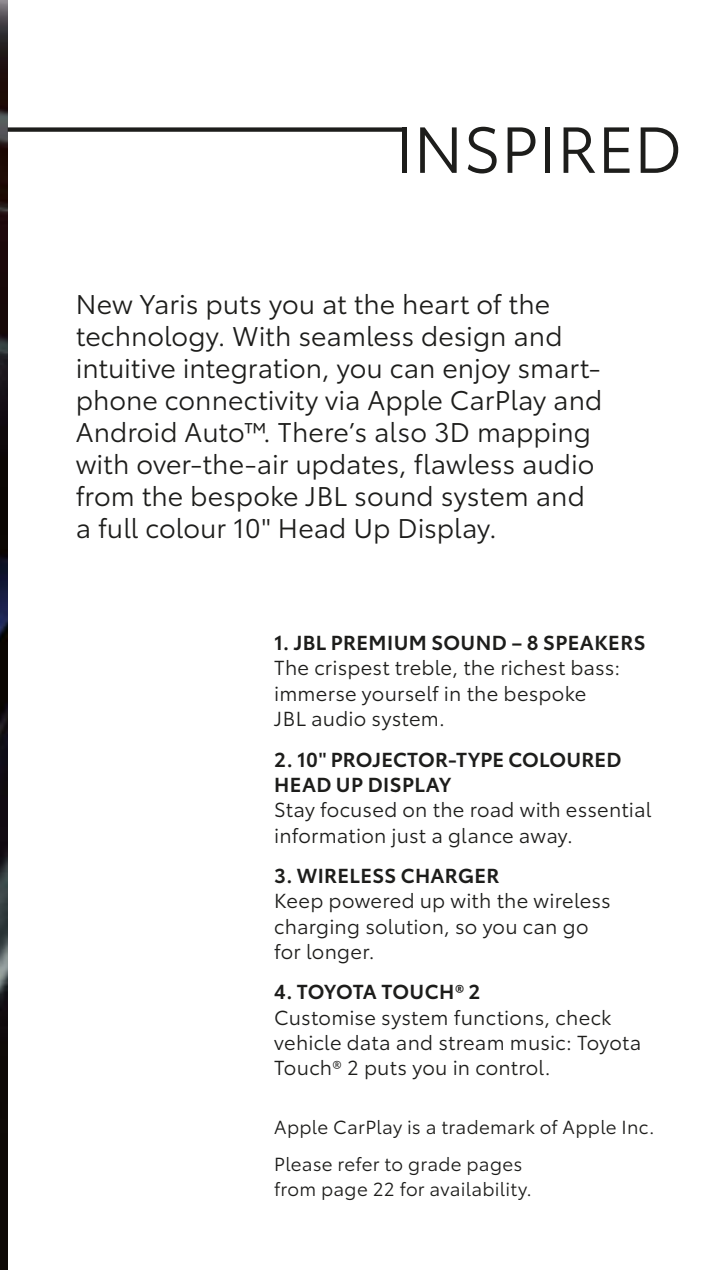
INSPIRED

New Yaris puts you at the heart of the technology. With seamless design and intuitive integration, you can enjoy smartphone connectivity via Apple CarPlay and Android Auto™. There's also 3D mapping with over-the-air updates, flawless audio from the bespoke JBL sound system and a full colour 10" Head Up Display.

1. JBL PREMIUM SOUND – 8 SPEAKERS
The crispest treble, the richest bass: immerse yourself in the bespoke JBL audio system.

2. 10" PROJECTOR-TYPE COLOURED HEAD UP DISPLAY
Stay focused on the road with essential information just a glance away.

3. WIRELESS CHARGER
Keep powered up with the wireless charging solution, so you can go for longer.

4. TOYOTA TOUCH® 2
Customise system functions, check vehicle data and stream music: Toyota Touch® 2 puts you in control.

Apple CarPlay is a trademark of Apple Inc.

Please refer to grade pages from page 22 for availability.